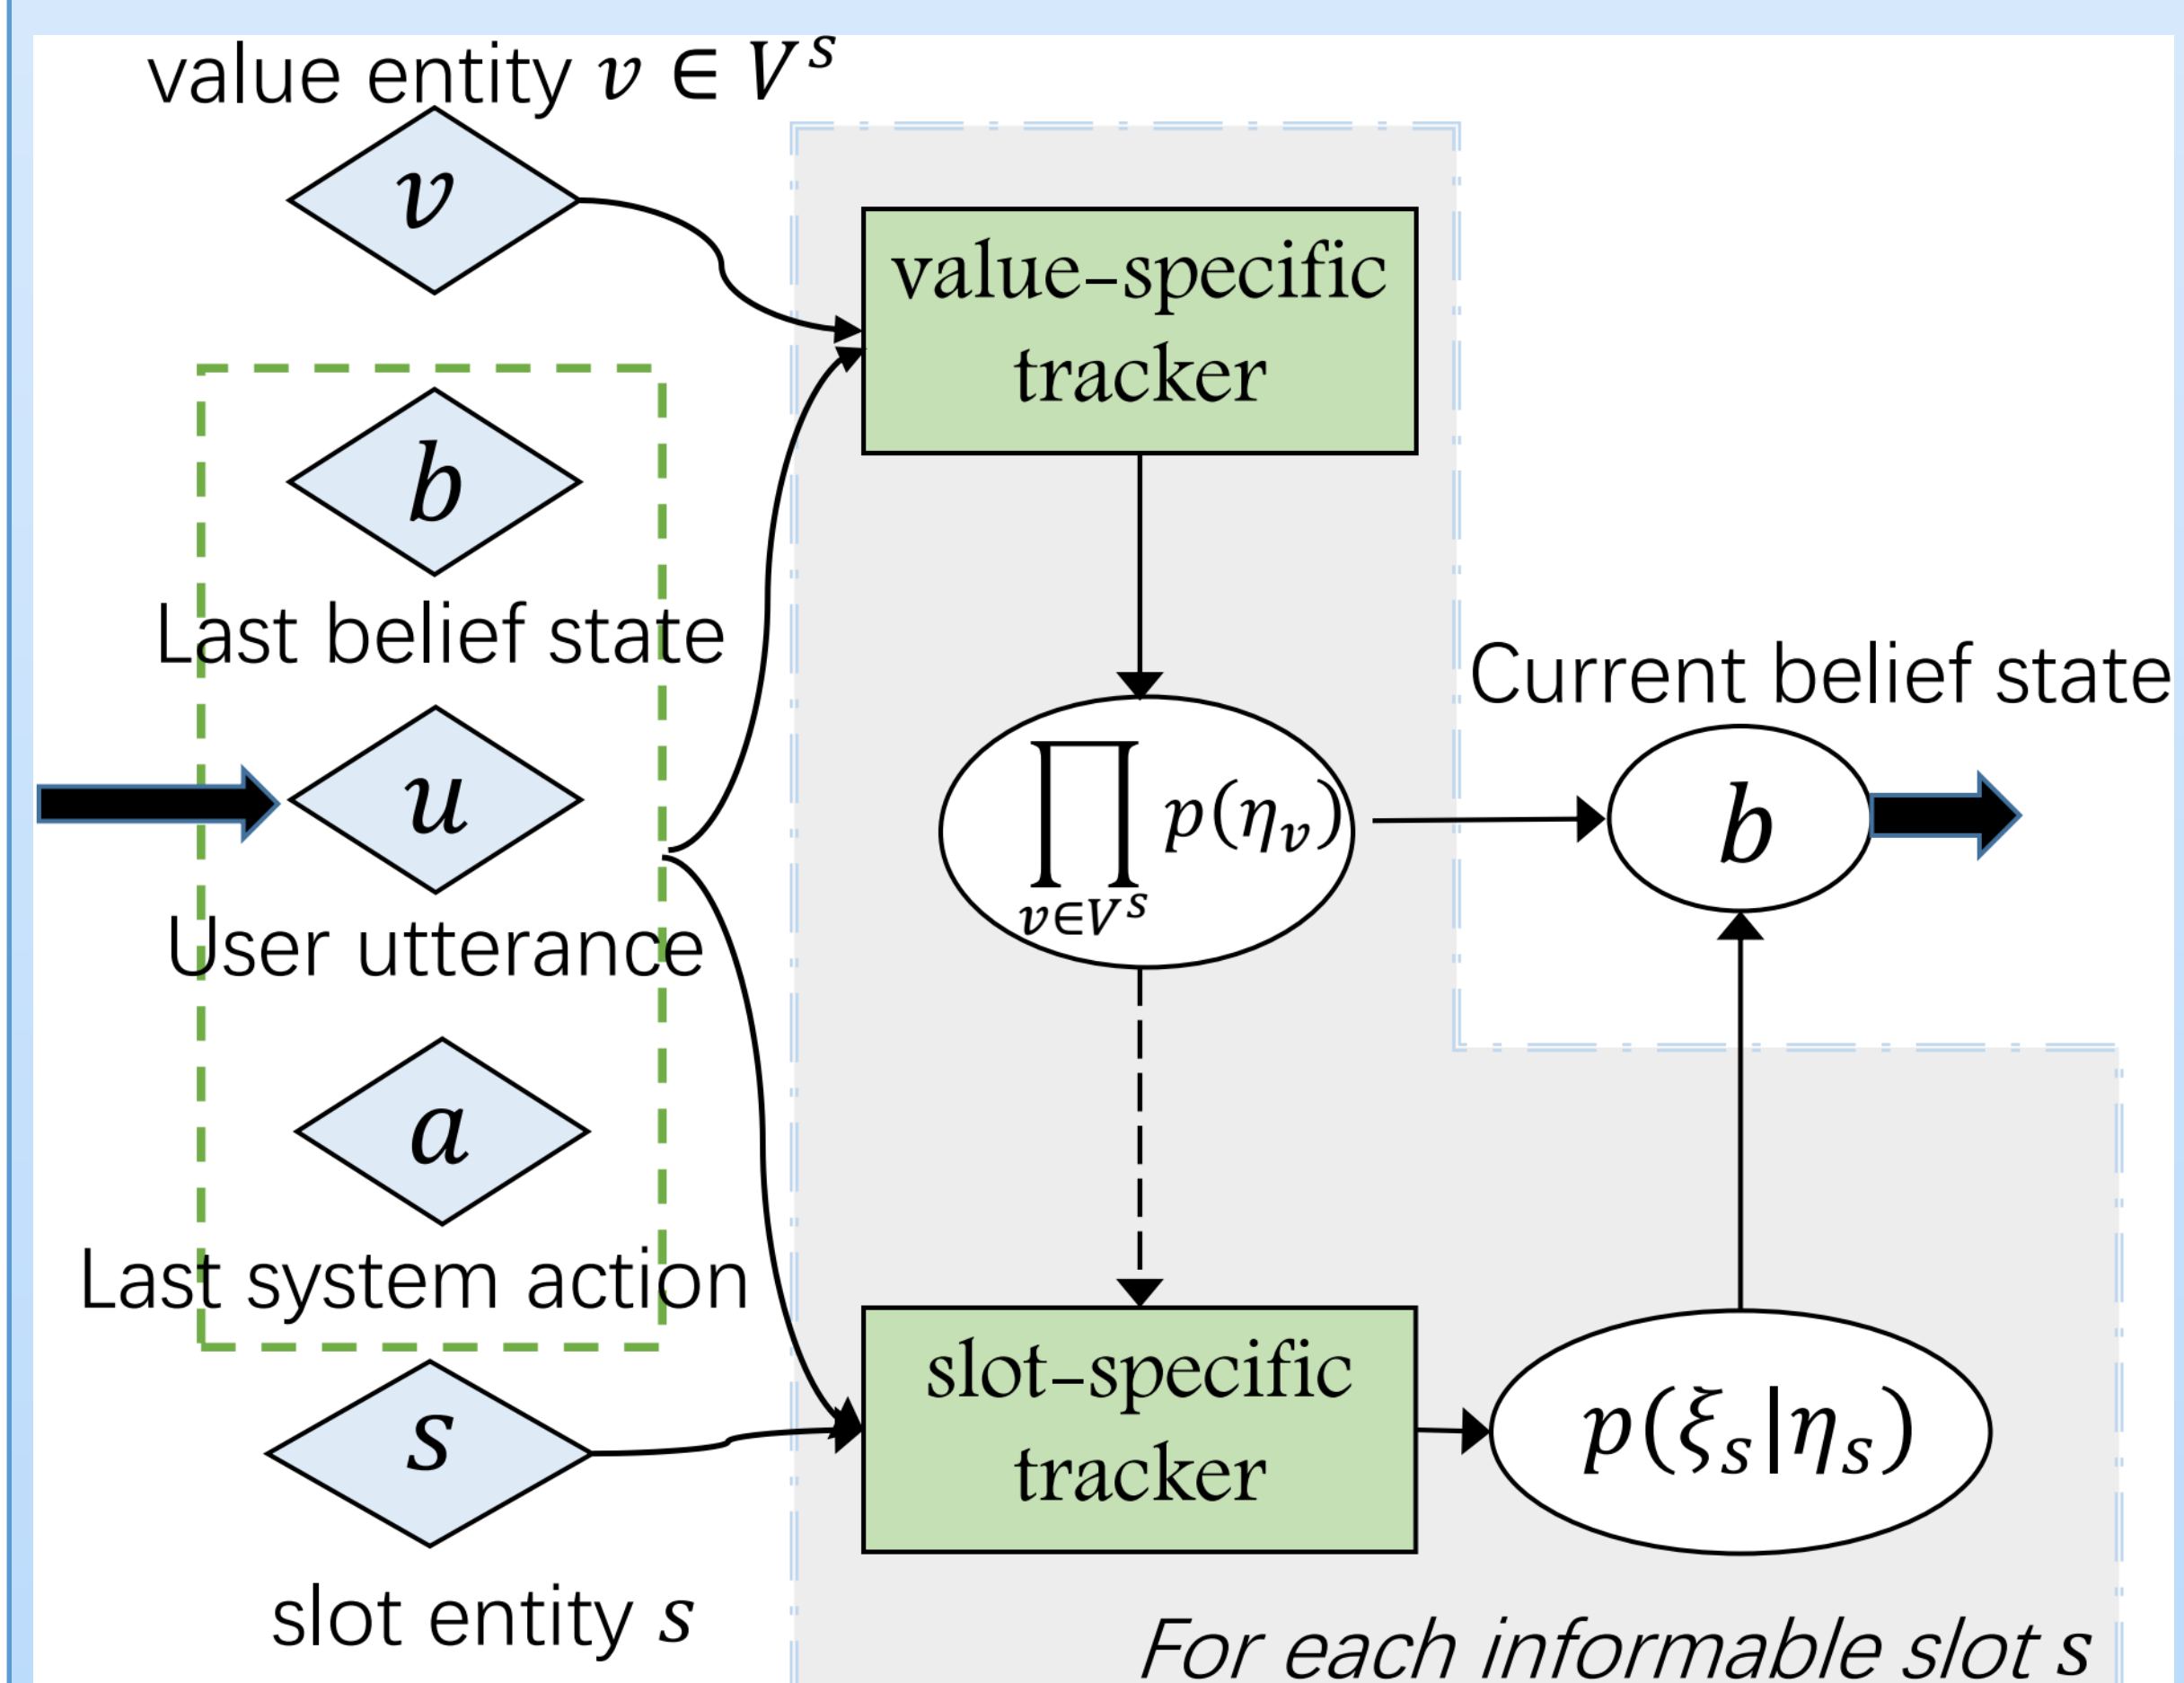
value entity $v \in V^s$

$v$

value-specific tracker

$b$

Last belief state

$u$

User utterance

$\prod_{v \in V^s} p(\eta_v)$

Current belief state

$b$

$a$

Last system action

$s$

slot entity $s$

slot-specific tracker

$p(\xi_s|\eta_s)$

For each informable slot s